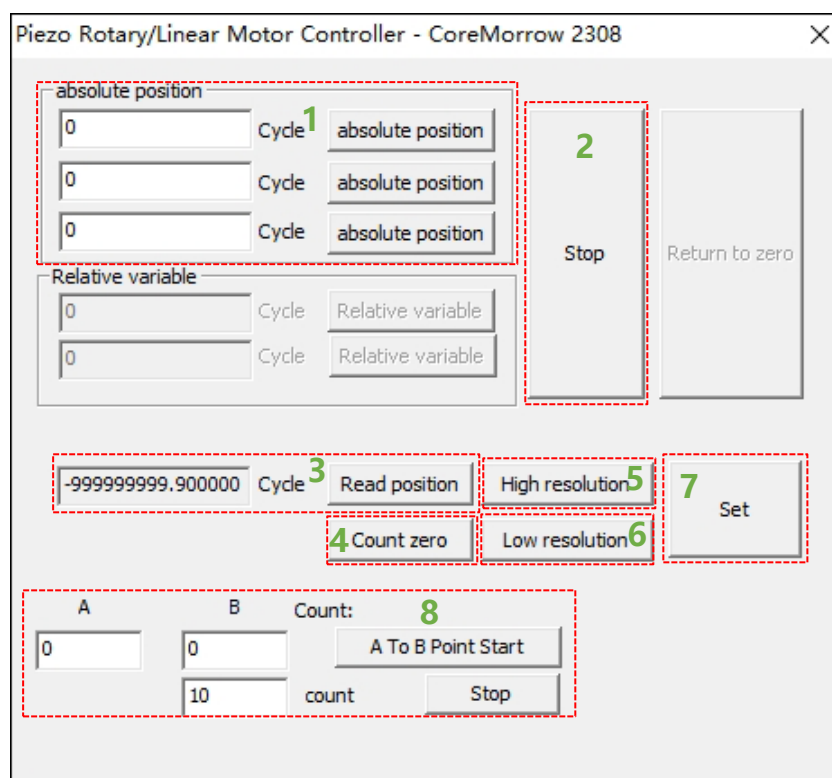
Piezo Rotary/Linear Motor Controller - CoreMorrow 2308

X

absolute position

0 Cycle 1 absolute position

0 Cycle absolute position

0 Cycle absolute position

2

Stop

Return to zero

Relative variable

0 Cycle Relative variable

0 Cycle Relative variable

-999999999.900000 Cycle 3 Read position

High resolution 5

7

Set

4 Count zero

Low resolution 6

A

B

Count:

8

0

0

A To B Point Start

10 count

Stop